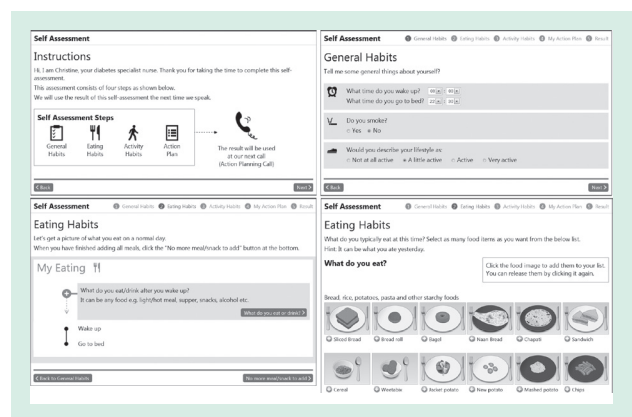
Self Assessment

Instructions

Hi, I am Christine, your diabetes specialist nurse. Thank you for taking the time to complete this self-assessment.

This assessment consists of four steps as shown below.

We will use the result of this self-assessment the next time we speak.

Self Assessment Steps

General Habits

Eating Habits

Activity Habits

Action Plan

The result will be used at our next call (Action Planning Call)

< Back

Next >

Self Assessment

1 General Habits 2 Eating Habits 3 Activity Habits 4 My Action Plan 5 Result

General Habits

Tell me some general things about yourself?

What time do you wake up? 09 : 00

What time do you go to bed? 22 : 00

Do you smoke?

Yes No

Would you describe your lifestyle as

Not at all active A little active Active Very active

< Back

Next >

Self Assessment

1 General Habits 2 Eating Habits 3 Activity Habits 4 My Action Plan 5 Result

Eating Habits

Let's get a picture of what you eat on a normal day.

When you have finished adding all meals, click the "No more meal/snack to add" button at the bottom.

My Eating

What do you eat/drink after you wake up?

It can be any food e.g. light/hot meal, supper, snacks, alcohol etc.

What do you eat or drink? >

Wake up

Go to bed

< Back to General Habits

No more meal/snack to add >

Self Assessment

1 General Habits 2 Eating Habits 3 Activity Habits 4 My Action Plan 5 Result

Eating Habits

What do you typically eat at this time? Select as many food items as you want from the below list.

Hint: It can be what you ate yesterday.

What do you eat?

Click the food image to add them to your list. You can release them by clicking it again.

Bread, rice, potatoes, pasta and other starchy foods

Sliced Bread

Bread roll

Bagel

Naan Bread

Chapati

Sandwich

Cereal

Weetabix

Boiled potato

New potato

Mashed potato

Chips